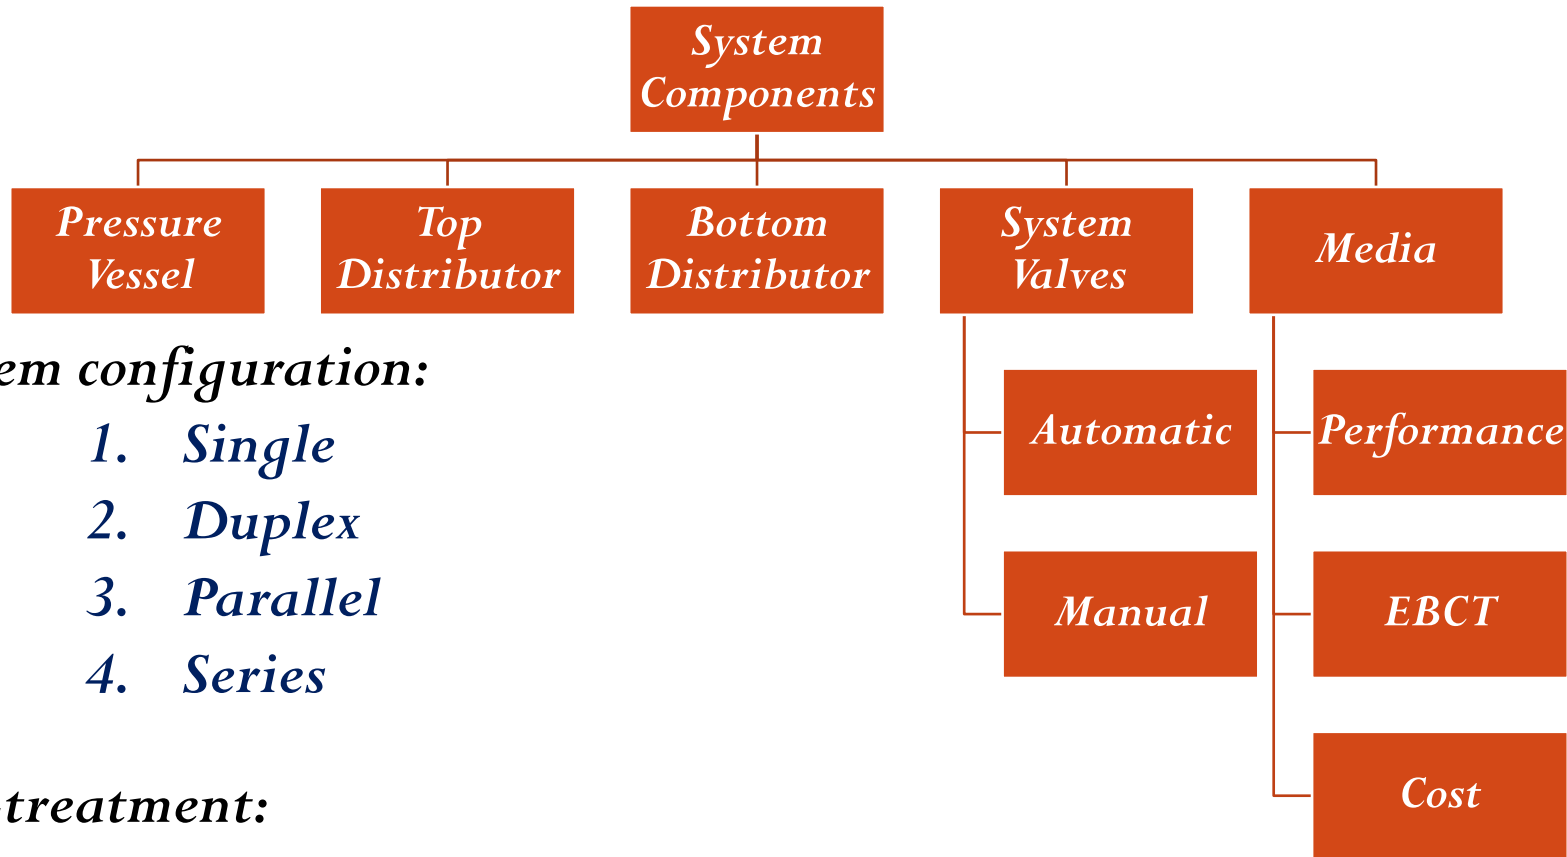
System Components

Pressure Vessel

Top Distributor

Bottom Distributor

System Valves

Media

Automatic

Manual

Performance

EBCT

Cost

em configuration:

1. Single
2. Duplex
3. Parallel
4. Series

treatment: